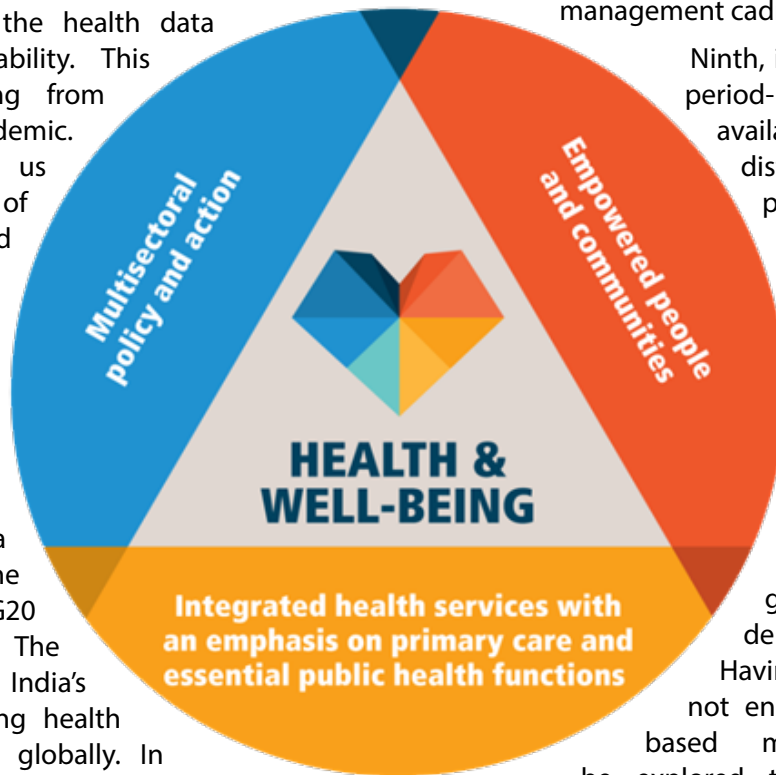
the health data
ability. This
ng from
demic.
us
of
d

a
he
G20
The
India's
ng health
globally. In

management cad

Ninth, i
period-
availa
dis
p

g
de
Havin
not en
based m
be explored

Multisectoral policy and action

Empowered people and communities

HEALTH & WELL-BEING

Integrated health services with an emphasis on primary care and essential public health functions